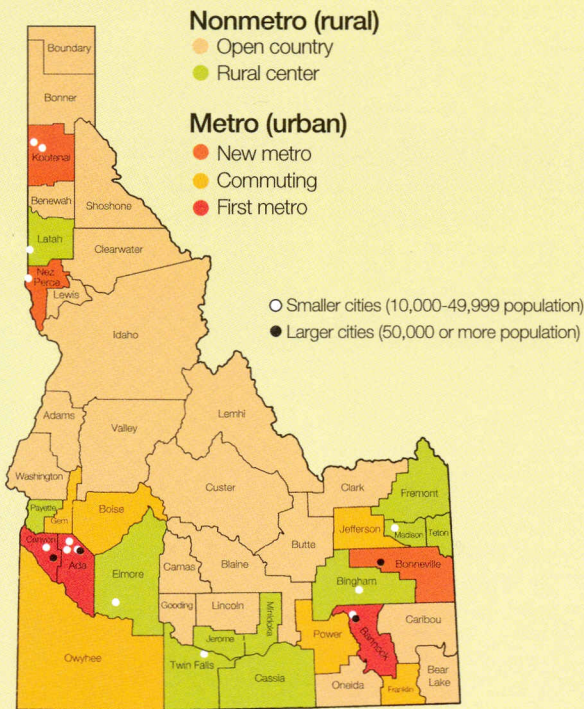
Nonmetro (rural)
Open country
Rural center

Metro (urban)
New metro
Commuting
First metro

Smaller cities (10,000-49,999 population)
Larger cities (50,000 or more population)

Boundary
Bonner
Kootenai
Benewah
Shoshone
Latah
Clearwater
Nez Perce
Lewis
Idaho
Adams
Valley
Lemhi
Washington
Payette
Gem
Boise
Custer
Clark
Fremont
Jefferson
Madison
Teton
Canyon
Ada
Elmore
Camas
Blaine
Butte
Bonneville
Bingham
Gooding
Lincoln
Minidoka
Jerome
Power
Bannock
Caribou
Owyhee
Twin Falls
Cassia
Oneida
Franklin
Bear Lake